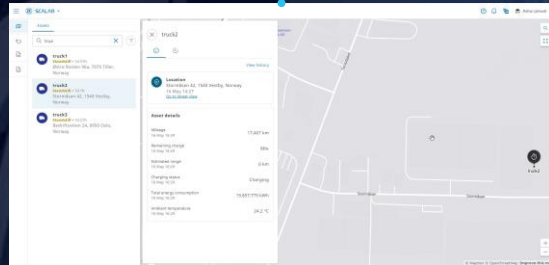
SCALAR
Assets
truck
truck1
Blåne Holden Vey, 7070 Tiller, Norway
truck2
Stenridvan 42, 1560 Vestby, Norway
truck3
Bedriftsveien 24, 8900 Oslo, Norway
truck2
Location
Stenridvan 42, 1560 Vestby, Norway
19 May, 14:27
Go to street view
View history
Asset details
Mileage
19 May, 14:29
17,467 km
Remaining charge
19 May, 14:29
58%
Estimated range
19 May, 14:29
0 km
Charging status
19 May, 14:29
Charging
Total energy consumption
19 May, 14:29
10,851.779 kWh
Ambient temperature
19 May, 14:29
24.2 °C
Stenridvan
Stenridvan
truck2